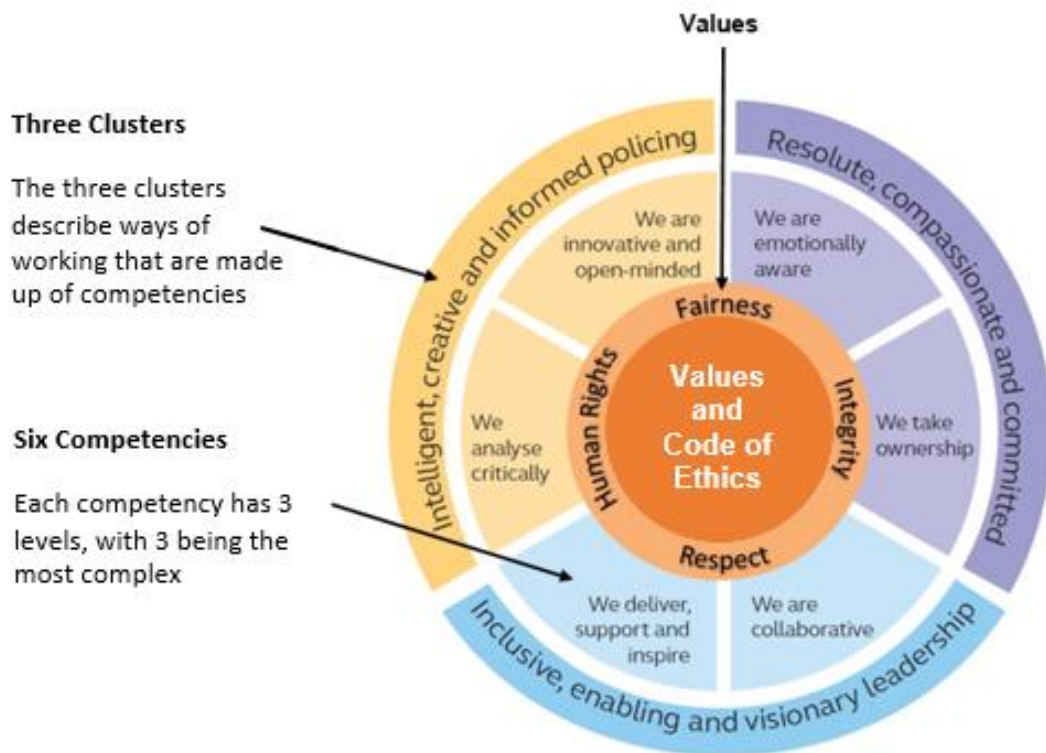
Values

Three Clusters

The three clusters describe ways of working that are made up of competencies

Six Competencies

Each competency has 3 levels, with 3 being the most complex

Intelligent, creative and informed policing

Resolute, compassionate and committed

Inclusive, enabling and visionary leadership

We are innovative and open-minded

We are emotionally aware

We analyse critically

We take ownership

We deliver, support and inspire

We are collaborative

Fairness

Human Rights

Integrity

Respect

Values and Code of Ethics